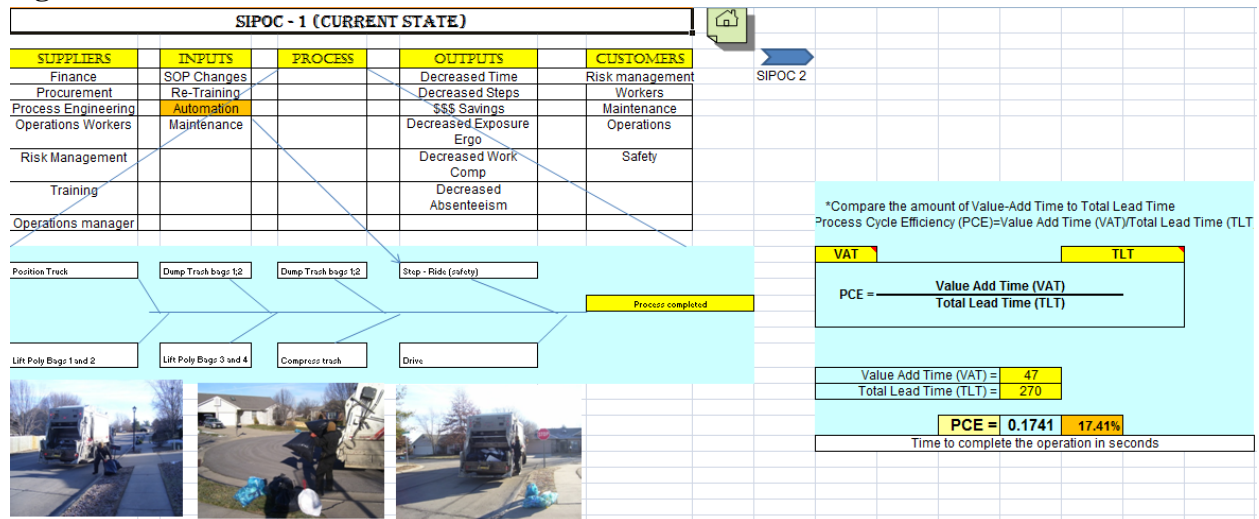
SIPOC - 1 (CURRENT STATE)

| SUPPLIERS | INPUTS | PROCESS | OUTPUTS | CUSTOMERS |
|---|---|---|---|---|
| Finance | SOP Changes | | Decreased Time | Risk management |
| Procurement | Re-Training | | Decreased Steps | Workers |
| Process Engineering | Automation | | $$$ Savings | Maintenance |
| Operations Workers | Maintenance | | Decreased Exposure Ergo | Operations |
| Risk Management | | | Decreased Work Comp | Safety |
| Training | | | Decreased Absenteeism | |
| Operations manager | | | | |

SIPOC 2

Position Truck
Dump Trash bags 1;2
Dump Trash bags 1;2
Stop - Ride (safety)
Process completed
Lift Poly Bags 1 and 2
Lift Poly Bags 3 and 4
Compress trash
Drive

*Compare the amount of Value-Add Time to Total Lead Time
Process Cycle Efficiency (PCE)=Value Add Time (VAT)/Total Lead Time (TLT

VAT
TLT

PCE = $\frac{\text{Value Add Time (VAT)}}{\text{Total Lead Time (TLT)}}$

Value Add Time (VAT) = 47
Total Lead Time (TLT) = 270

PCE = 0.1741 17.41%
Time to complete the operation in seconds